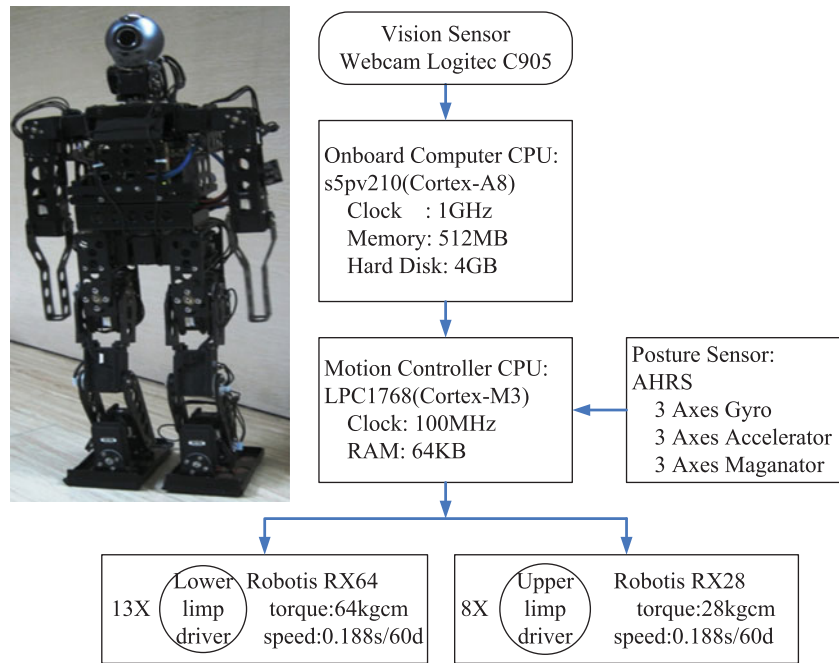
Vision Sensor
Webcam Logitec C905

Onboard Computer CPU:
s5pv210(Cortex-A8)
Clock : 1GHz
Memory: 512MB
Hard Disk: 4GB

Motion Controller CPU:
LPC1768(Cortex-M3)
Clock: 100MHz
RAM: 64KB

Posture Sensor:
AHRS
3 Axes Gyro
3 Axes Accelerator
3 Axes Maganator

13X Lower limp driver Robotis RX64
torque:64kgcm
speed:0.188s/60d

8X Upper limp driver Robotis RX28
torque:28kgcm
speed:0.188s/60d